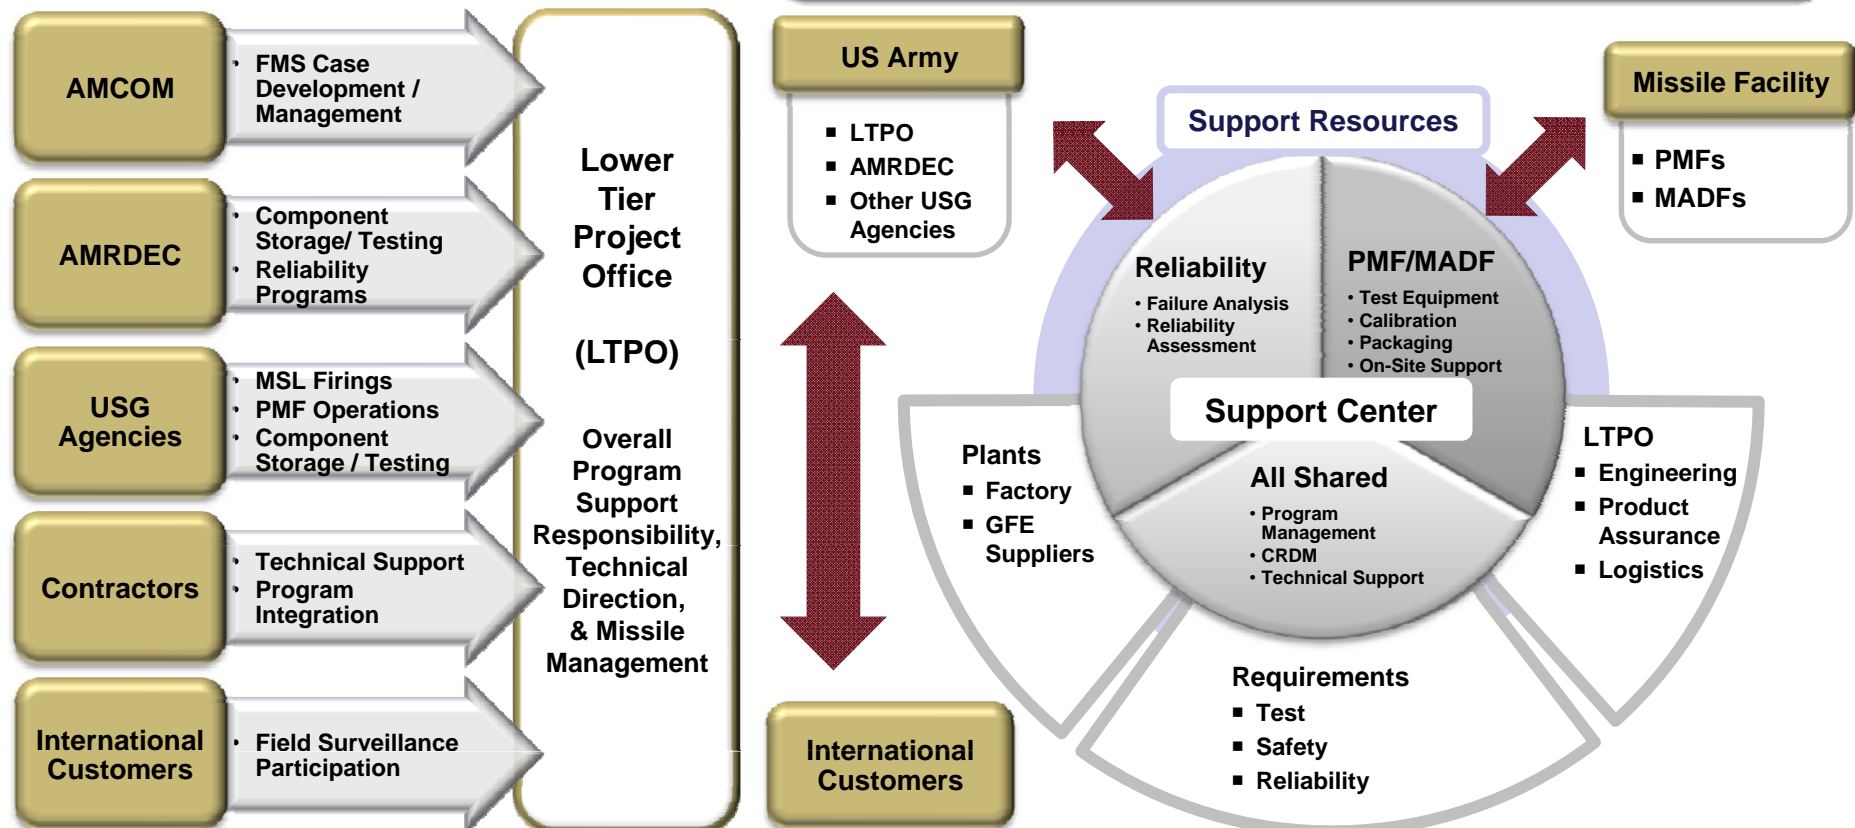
AMCOM

• FMS Case Development / Management

AMRDEC

• Component Storage/ Testing
• Reliability Programs

USG Agencies

• MSL Firings
• PMF Operations
• Component Storage / Testing

Contractors

• Technical Support
• Program Integration

International Customers

• Field Surveillance Participation

Lower Tier Project Office

(LTPO)

Overall Program Support Responsibility, Technical Direction, & Missile Management

US Army

■ LTPO
■ AMRDEC
■ Other USG Agencies

International Customers

Support Resources

Missile Facility

■ PMFs
■ MADFs

Reliability
• Failure Analysis
• Reliability Assessment

PMF/MADF
• Test Equipment
• Calibration
• Packaging
• On-Site Support

Support Center

All Shared
• Program Management
• CRDM
• Technical Support

Plants
■ Factory
■ GFE Suppliers

LTPO
■ Engineering
■ Product Assurance
■ Logistics

Requirements
■ Test
■ Safety
■ Reliability